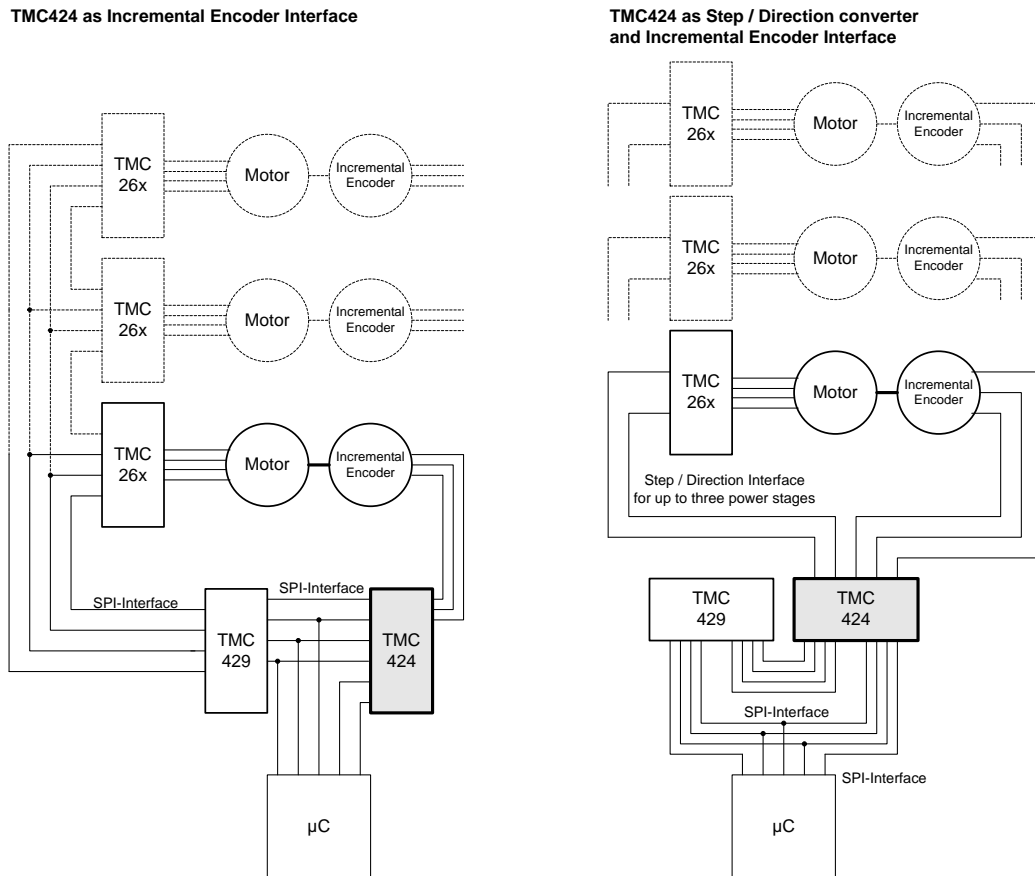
TMC424 as Incremental Encoder Interface

TMC 26x
Motor
Incremental Encoder

TMC 26x
Motor
Incremental Encoder

TMC 26x
Motor
Incremental Encoder

SPI-Interface
SPI-Interface
TMC 429
TMC 424

µC

TMC424 as Step / Direction converter and Incremental Encoder Interface

TMC 26x
Motor
Incremental Encoder

TMC 26x
Motor
Incremental Encoder

TMC 26x
Motor
Incremental Encoder

Step / Direction Interface for up to three power stages

TMC 429
TMC 424

SPI-Interface
SPI-Interface

µC